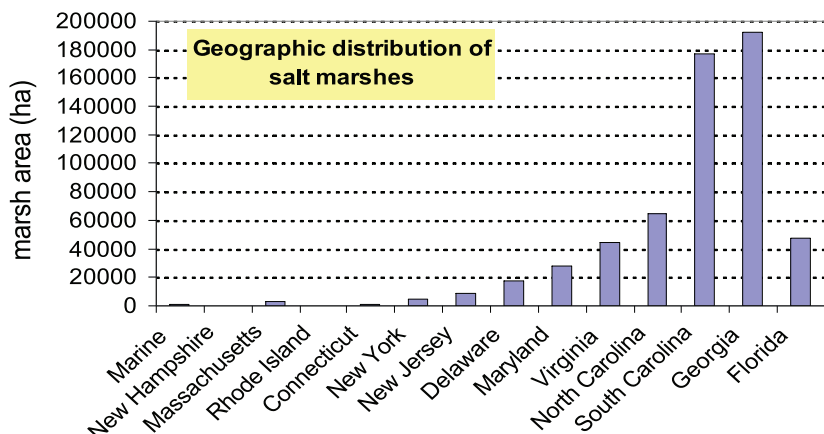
Geographic distribution of salt marshes

marsh area (ha)

200000
180000
160000
140000
120000
100000
80000
60000
40000
20000
0

Marine
New Hampshire
Massachusetts
Rhode Island
Connecticut
New York
New Jersey
Delaware
Maryland
Virginia
North Carolina
South Carolina
Georgia
Florida